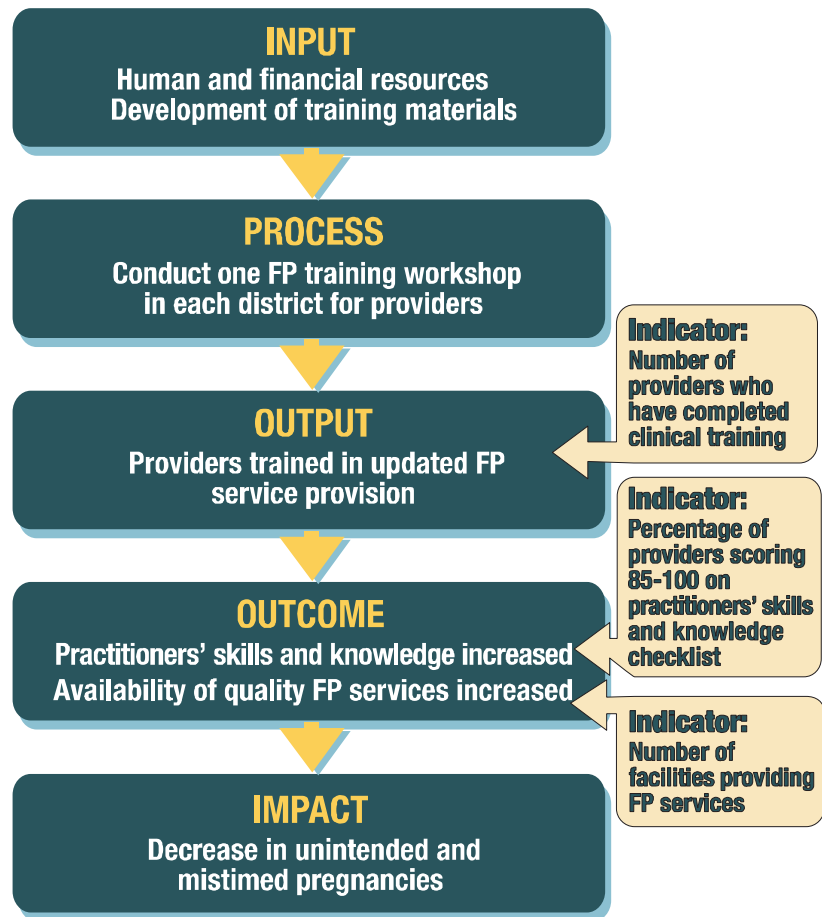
INPUT
Human and financial resources
Development of training materials

PROCESS
Conduct one FP training workshop in each district for providers

Indicator:
Number of providers who have completed clinical training

OUTPUT
Providers trained in updated FP service provision

Indicator:
Percentage of providers scoring 85-100 on practitioners' skills and knowledge checklist

OUTCOME
Practitioners' skills and knowledge increased
Availability of quality FP services increased

Indicator:
Number of facilities providing FP services

IMPACT
Decrease in unintended and mistimed pregnancies